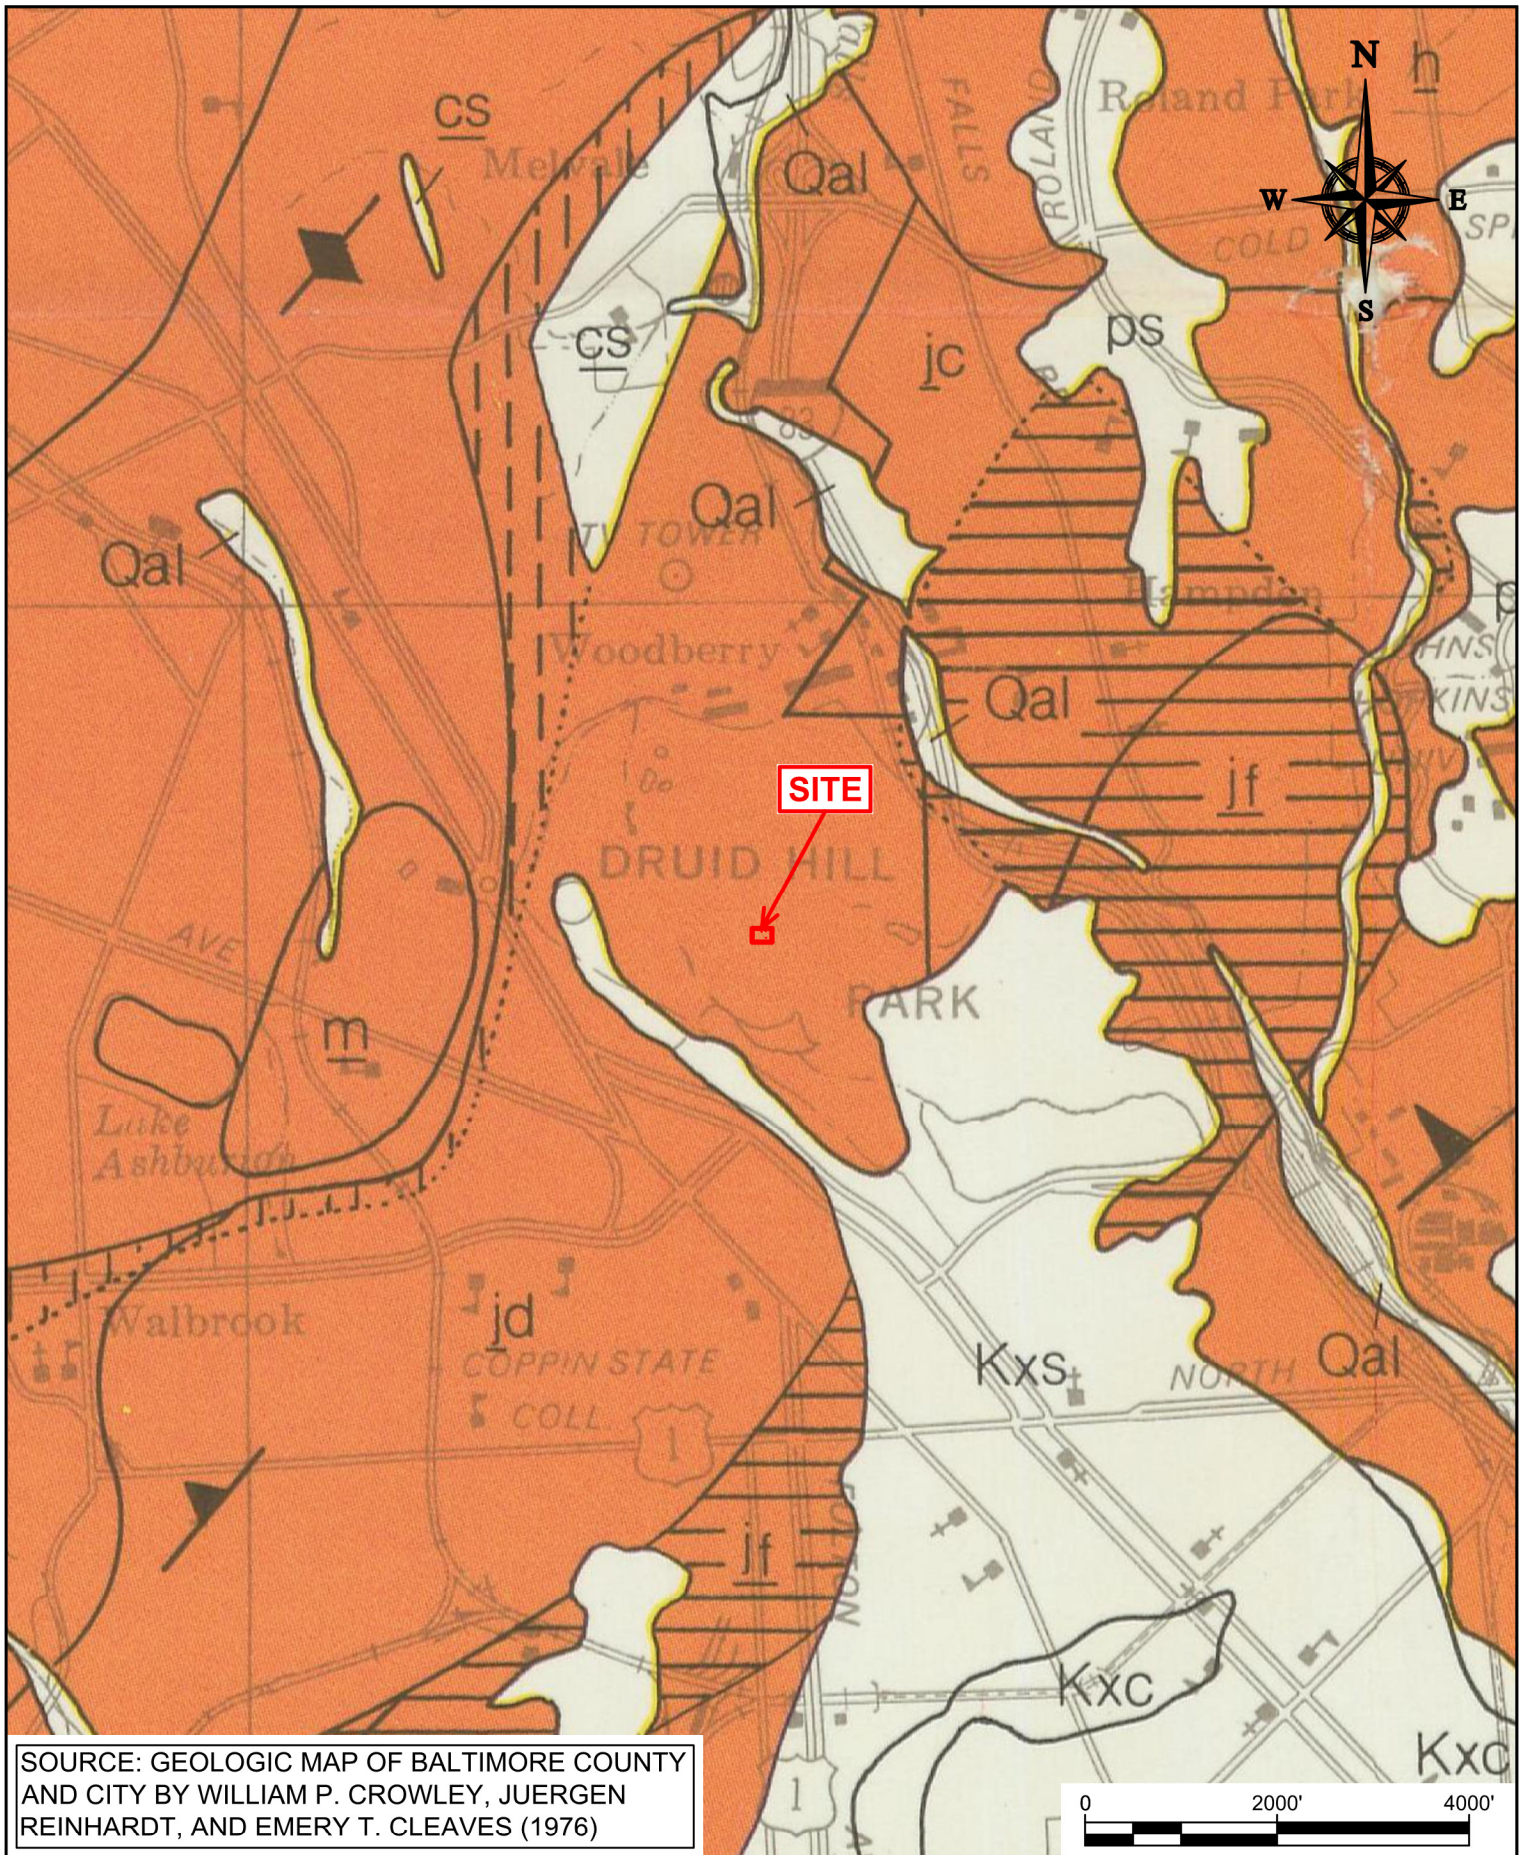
cs
Melvale
Qal
FALLS
ROLAND
Roland Park
h
N
W
E
S
COLD
SP
cs
ps
jc
Qal
TV TOWER
Qal
Hampden
Woodberry
Qal
HNS
KINS
SITE
jf
DRUID HILL
PARK
AVE
m
Lake Ashburton
Walbrook
jd
COPPIN STATE COLL
1
Kxs
NORTH
Qal
jf
Kxc
Kxc
1
SOURCE: GEOLOGIC MAP OF BALTIMORE COUNTY AND CITY BY WILLIAM P. CROWLEY, JUERGEN REINHARDT, AND EMERY T. CLEAVES (1976)
0
2000'
4000'